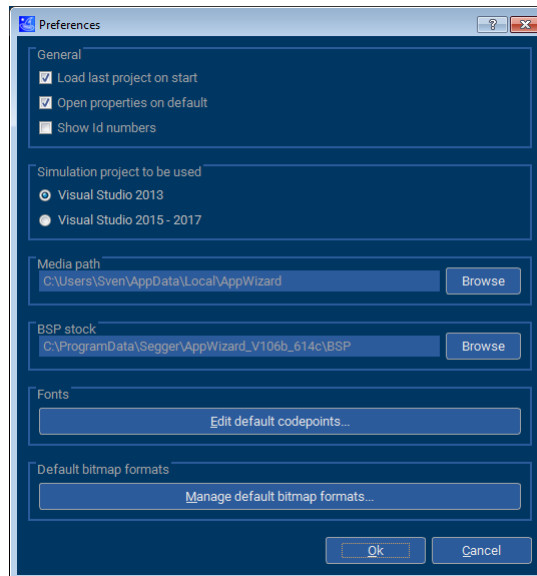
Preferences

?

General

Load last project on start

Open properties on default

Show Id numbers

Simulation project to be used

Visual Studio 2013

Visual Studio 2015 - 2017

Media path

C:\Users\Sven\AppData\Local\AppWizard

Browse

BSP stock

C:\ProgramData\Segger\AppWizard_V106b_614c\BSP

Browse

Fonts

Edit default codepoints...

Default bitmap formats

Manage default bitmap formats...

Ok

Cancel